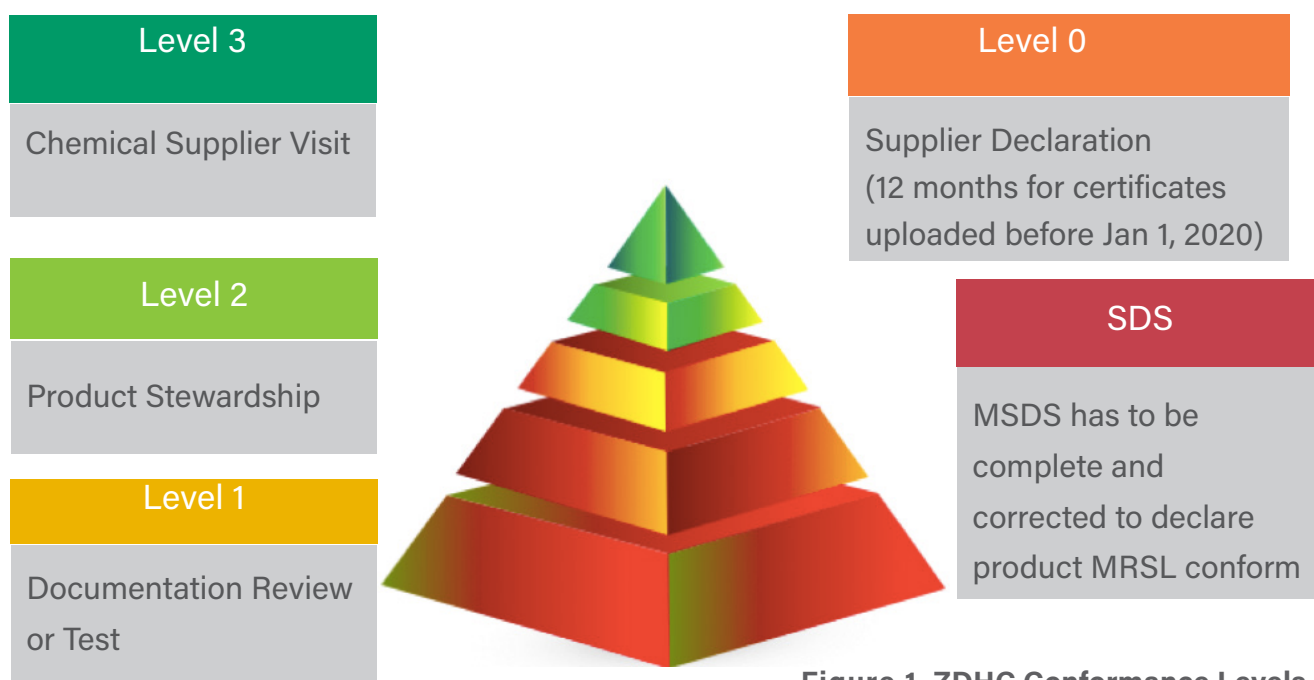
Level 3

Chemical Supplier Visit

Level 2

Product Stewardship

Level 1

Documentation Review or Test

Level 0

Supplier Declaration (12 months for certificates uploaded before Jan 1, 2020)

SDS

MSDS has to be complete and corrected to declare product MRSL conform

Figure 1. ZDHC Conformance Levels